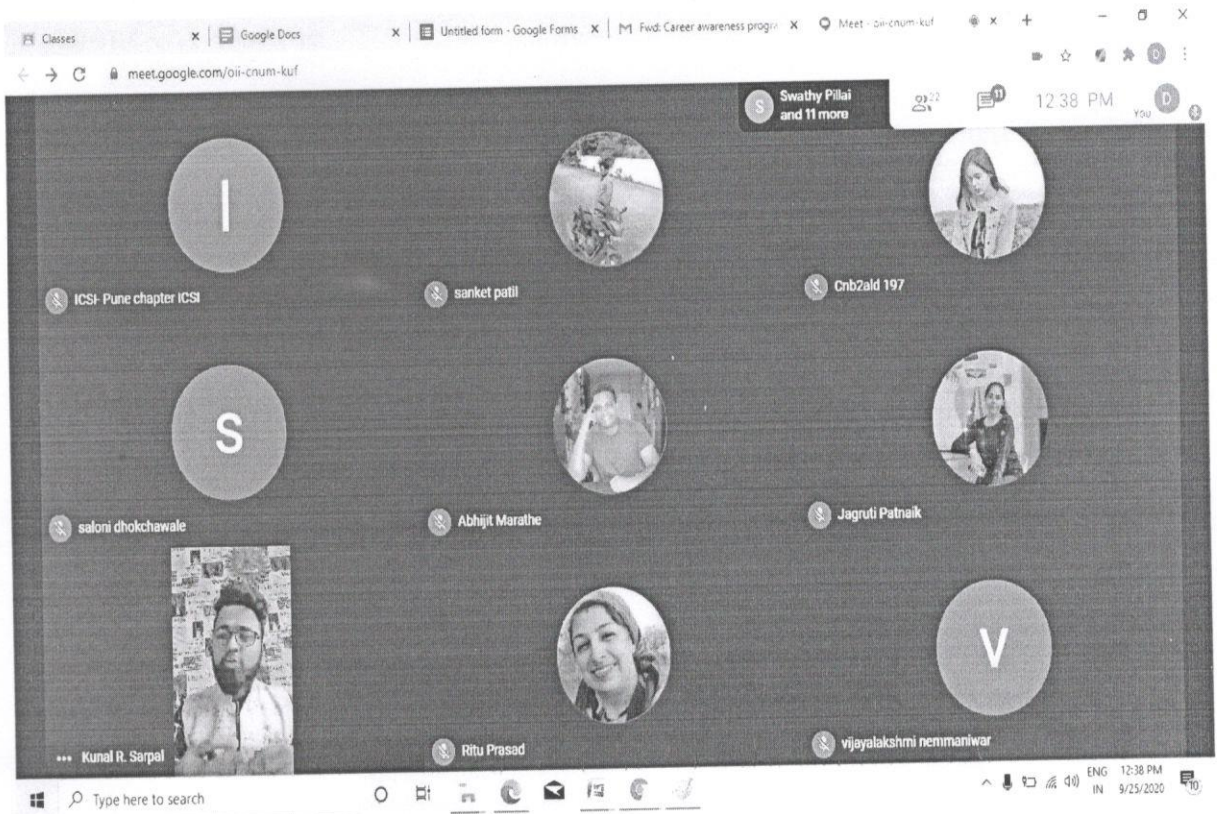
Classes × | Google Docs × | Untitled form - Google Forms × | Fwd: Career awareness progra × | Meet - oii-cnum-kuf × +

meet.google.com/oii-cnum-kuf

Swathy Pillai and 11 more

22

11

12:38 PM

You

I

ICSI- Pune chapter ICSI

sanket patil

Cnb2ald 197

S

saloni dhokchawale

Abhijit Marathe

Jagruti Patnaik

Kunal R. Sarpal

Ritu Prasad

V

vijayalakshmi nemmaniwar

Type here to search

ENG IN 12:38 PM 9/25/2020

10